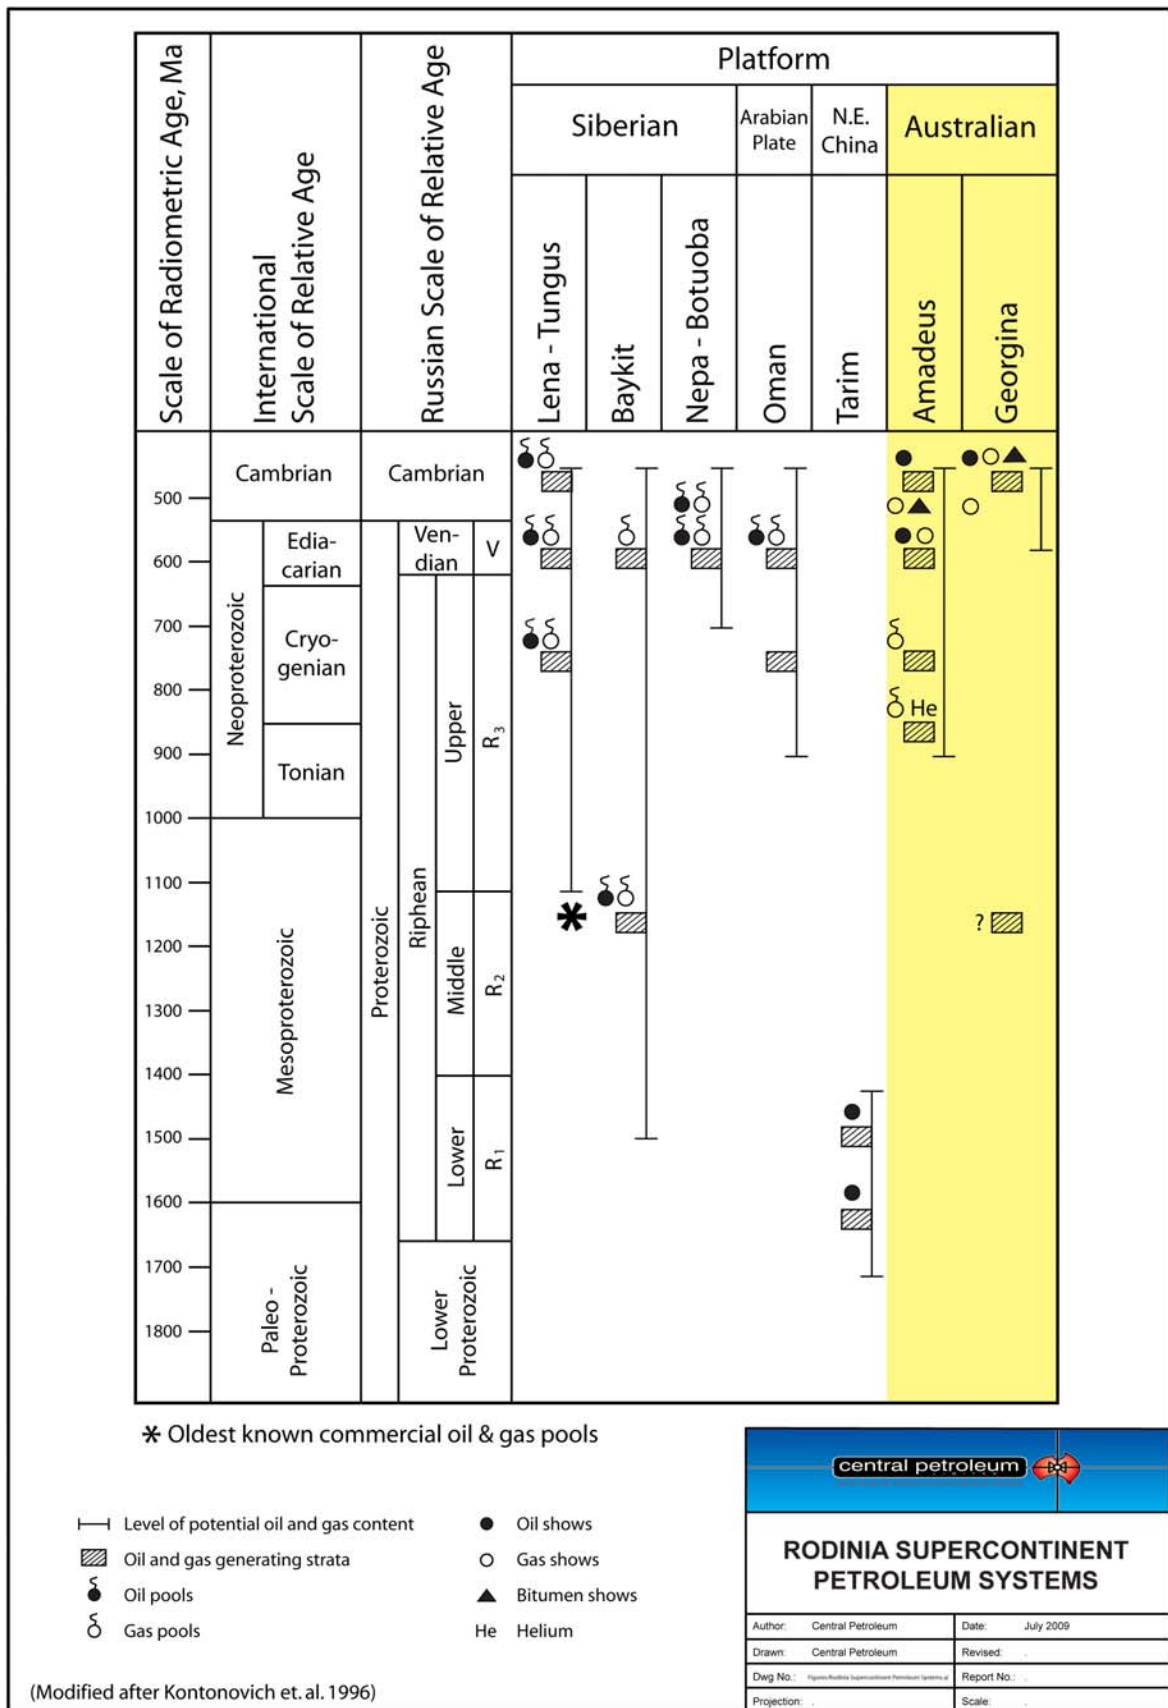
Scale of Radiometric Age, Ma

International Scale of Relative Age

Russian Scale of Relative Age

Platform

Siberian

Arabian Plate

N.E. China

Australian

Lena - Tungus

Baykit

Nepa - Botuoba

Oman

Tarim

Amadeus

Georgina

Cambrian

Cambrian

Ediacarian

Vendian

V

Cryogenian

Neoproterozoic

Tonian

Upper

$R_3$

Riphean

Proterozoic

Mesoproterozoic

Middle

$R_2$

Lower

$R_1$

Paleo - Proterozoic

Lower Proterozoic

He

?

500
600
700
800
900
1000
1100
1200
1300
1400
1500
1600
1700
1800

* Oldest known commercial oil & gas pools

Level of potential oil and gas content

Oil and gas generating strata

Oil pools

Gas pools

Oil shows

Gas shows

Bitumen shows

He Helium

(Modified after Kontonovich et. al. 1996)

central petroleum

RODINIA SUPERCONTINENT PETROLEUM SYSTEMS

| Author: Central Petroleum | Date: July 2009 |
|---|---|
| Drawn: Central Petroleum | Revised: |
| Dwg No.: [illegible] | Report No.: |
| Projection: | Scale: |